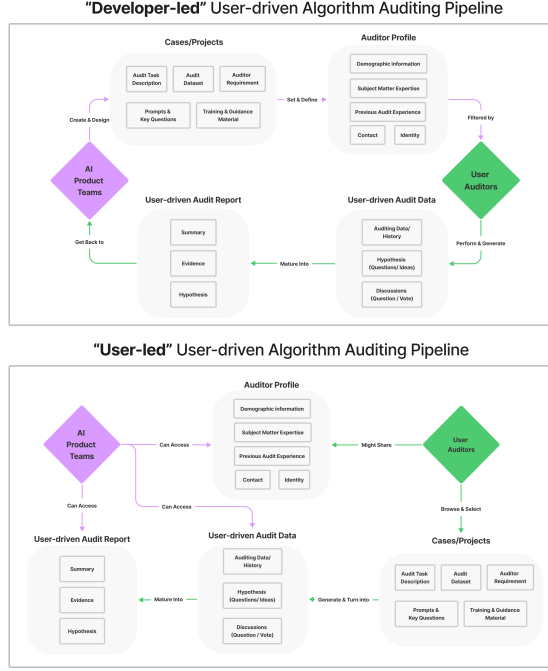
"Developer-led" User-driven Algorithm Auditing Pipeline

Cases/Projects

Audit Task Description

Audit Dataset

Auditor Requirement

Prompts & Key Questions

Training & Guidance Material

Set & Define

Auditor Profile

Demographic information

Subject Matter Expertise

Previous Audit Experience

Contact

Identity

Create & Design

Filtered by

AI Product Teams

User Auditors

User-driven Audit Report

Summary

Evidence

Hypothesis

Get Back to

Mature Into

User-driven Audit Data

Auditing Data/ History

Hypothesis (Questions/ Ideas)

Discussions (Question / Vote)

Perform & Generate

"User-led" User-driven Algorithm Auditing Pipeline

Auditor Profile

Demographic information

Subject Matter Expertise

Previous Audit Experience

Contact

Identity

AI Product Teams

Can Access

Might Share

User Auditors

Can Access

Can Access

Browse & Select

User-driven Audit Report

Summary

Evidence

Hypothesis

Mature Into

User-driven Audit Data

Auditing Data/ History

Hypothesis (Questions/ Ideas)

Discussions (Question / Vote)

Generate & Turn into

Cases/Projects

Audit Task Description

Audit Dataset

Auditor Requirement

Prompts & Key Questions

Training & Guidence Material